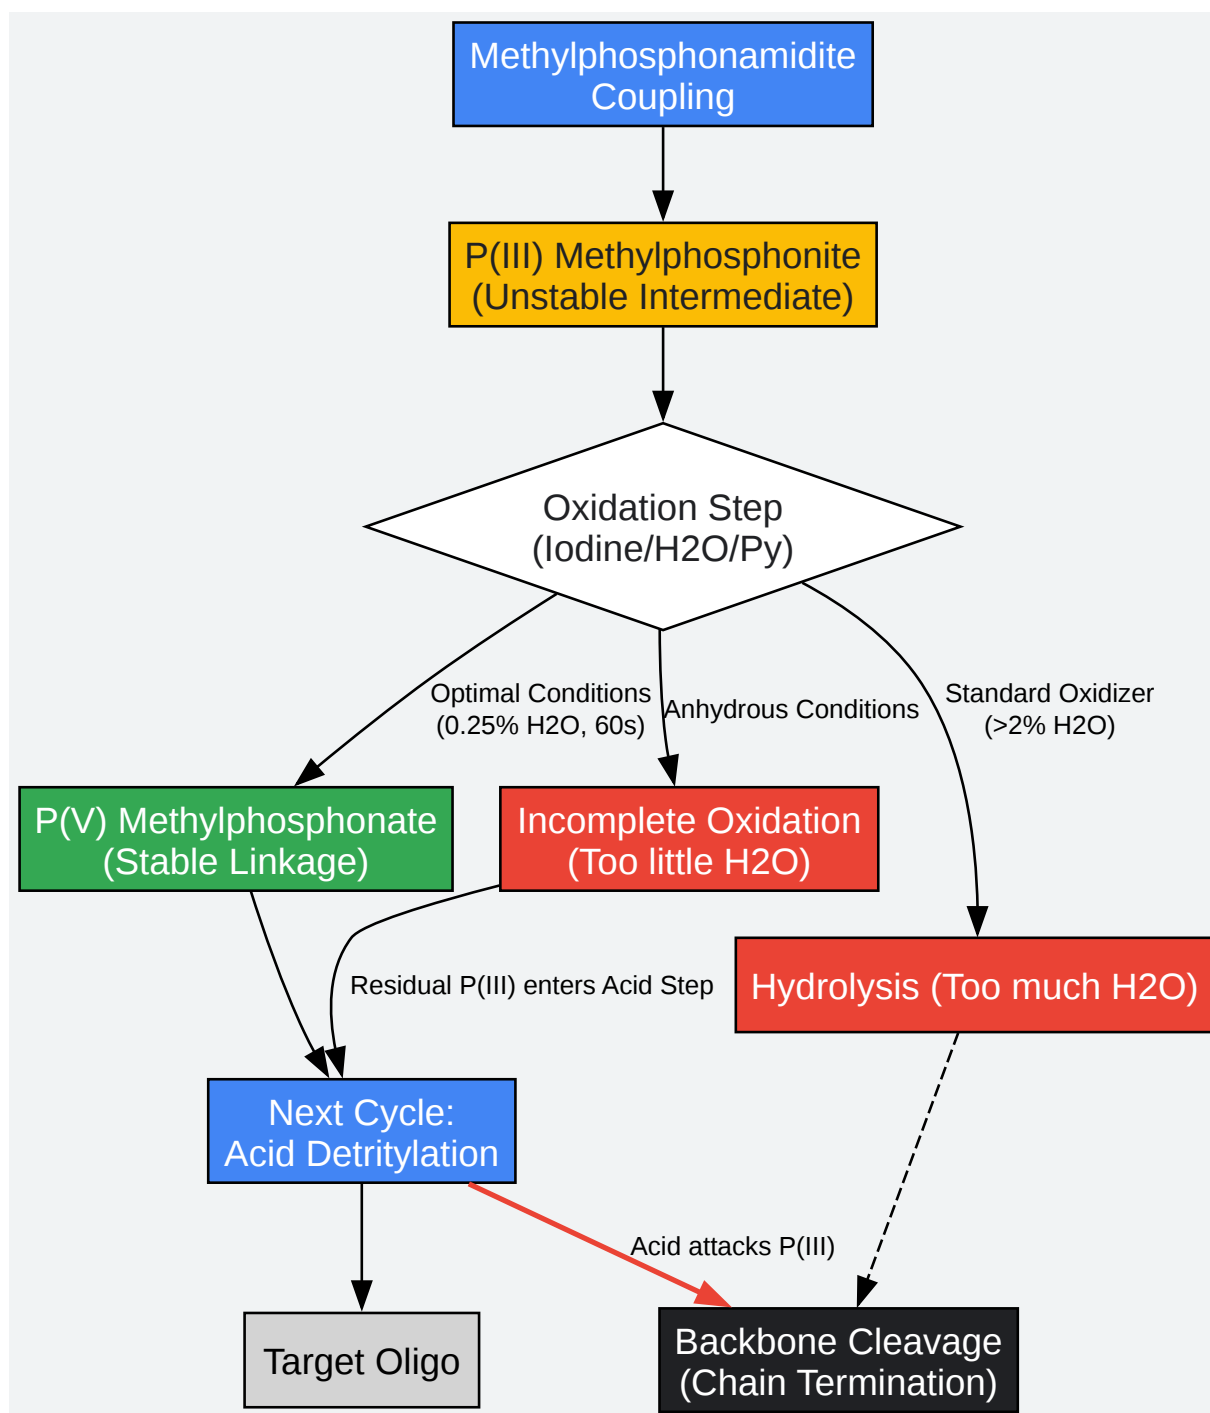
Methylphosphonamidite Coupling

P(III) Methylphosphonite (Unstable Intermediate)

Oxidation Step (Iodine/H2O/Py)

Optimal Conditions (0.25% H2O, 60s)

Anhydrous Conditions

Standard Oxidizer (>2% H2O)

P(V) Methylphosphonate (Stable Linkage)

Incomplete Oxidation (Too little H2O)

Hydrolysis (Too much H2O)

Residual P(III) enters Acid Step

Next Cycle: Acid Detritylation

Acid attacks P(III)

Target Oligo

Backbone Cleavage (Chain Termination)